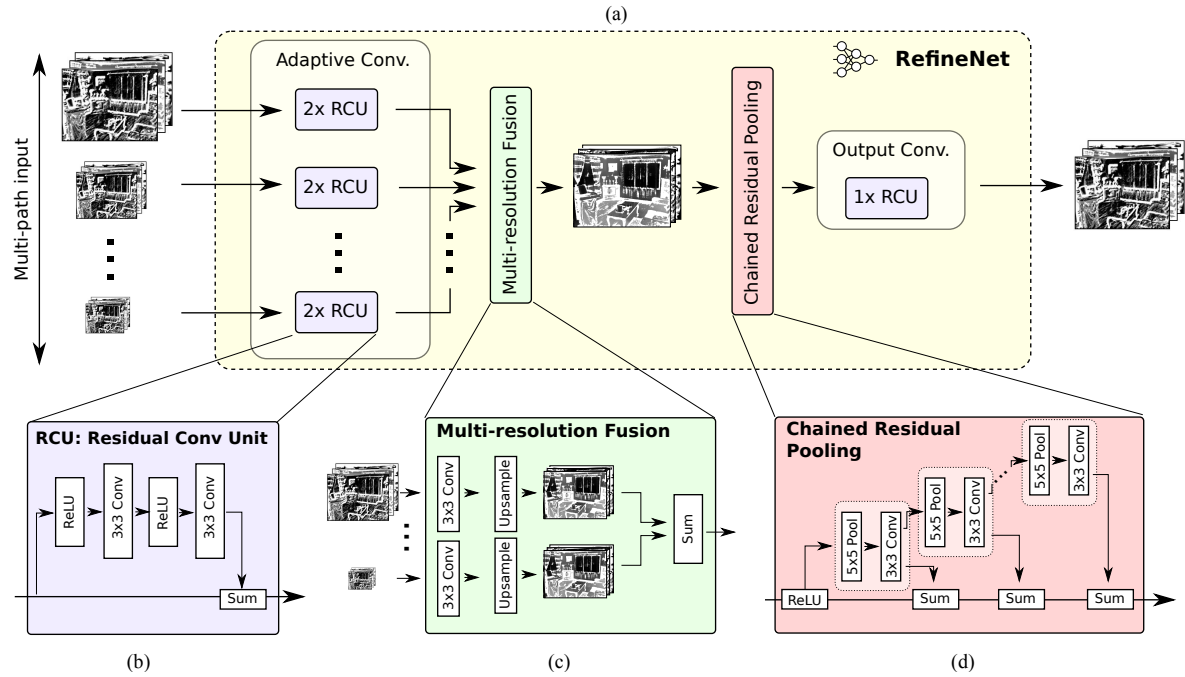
(a)

RefineNet

Multi-path input

Adaptive Conv.

2x RCU

2x RCU

2x RCU

Multi-resolution Fusion

Chained Residual Pooling

Output Conv.

1x RCU

RCU: Residual Conv Unit

ReLU

3x3 Conv

ReLU

3x3 Conv

Sum

Multi-resolution Fusion

3x3 Conv

Upsample

3x3 Conv

Upsample

Sum

Chained Residual Pooling

ReLU

5x5 Pool

3x3 Conv

5x5 Pool

3x3 Conv

5x5 Pool

3x3 Conv

Sum

Sum

Sum

(b)

(c)

(d)